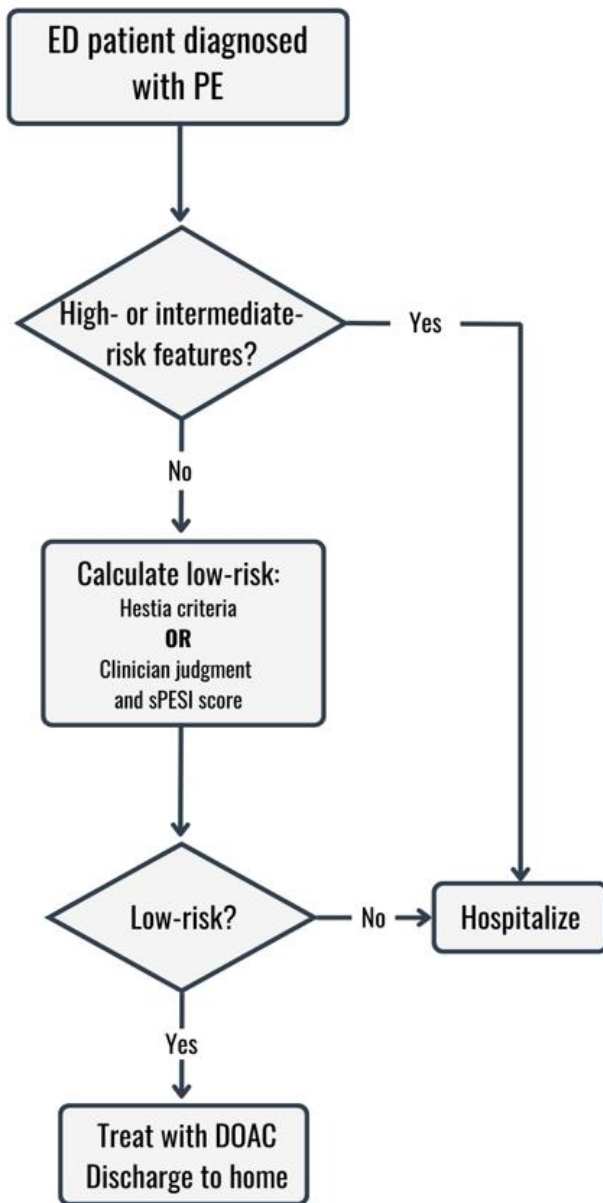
ED patient diagnosed with PE

High- or intermediate-risk features?

Yes

No

Calculate low-risk:
Hestia criteria
**OR**
Clinician judgment and sPESI score

Low-risk?

No

Hospitalize

Yes

Treat with DOAC
Discharge to home